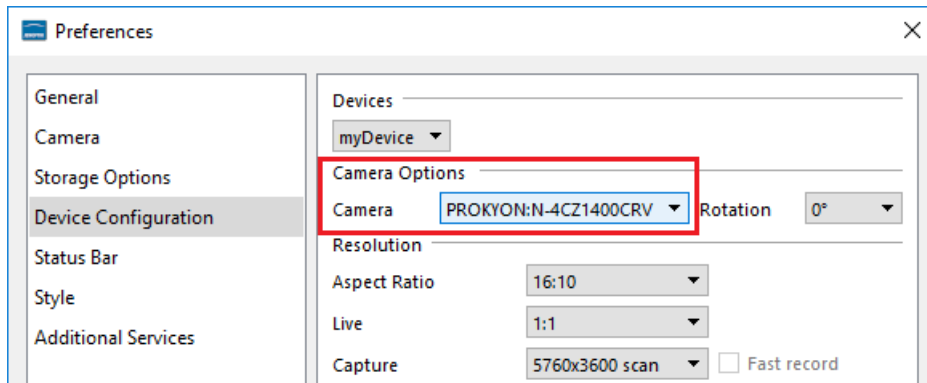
Preferences

General
Camera
Storage Options
Device Configuration
Status Bar
Style
Additional Services

Devices
myDevice
Camera Options
Camera PROKYON:N-4CZ1400CRV Rotation 0°
Resolution
Aspect Ratio 16:10
Live 1:1
Capture 5760x3600 scan Fast record